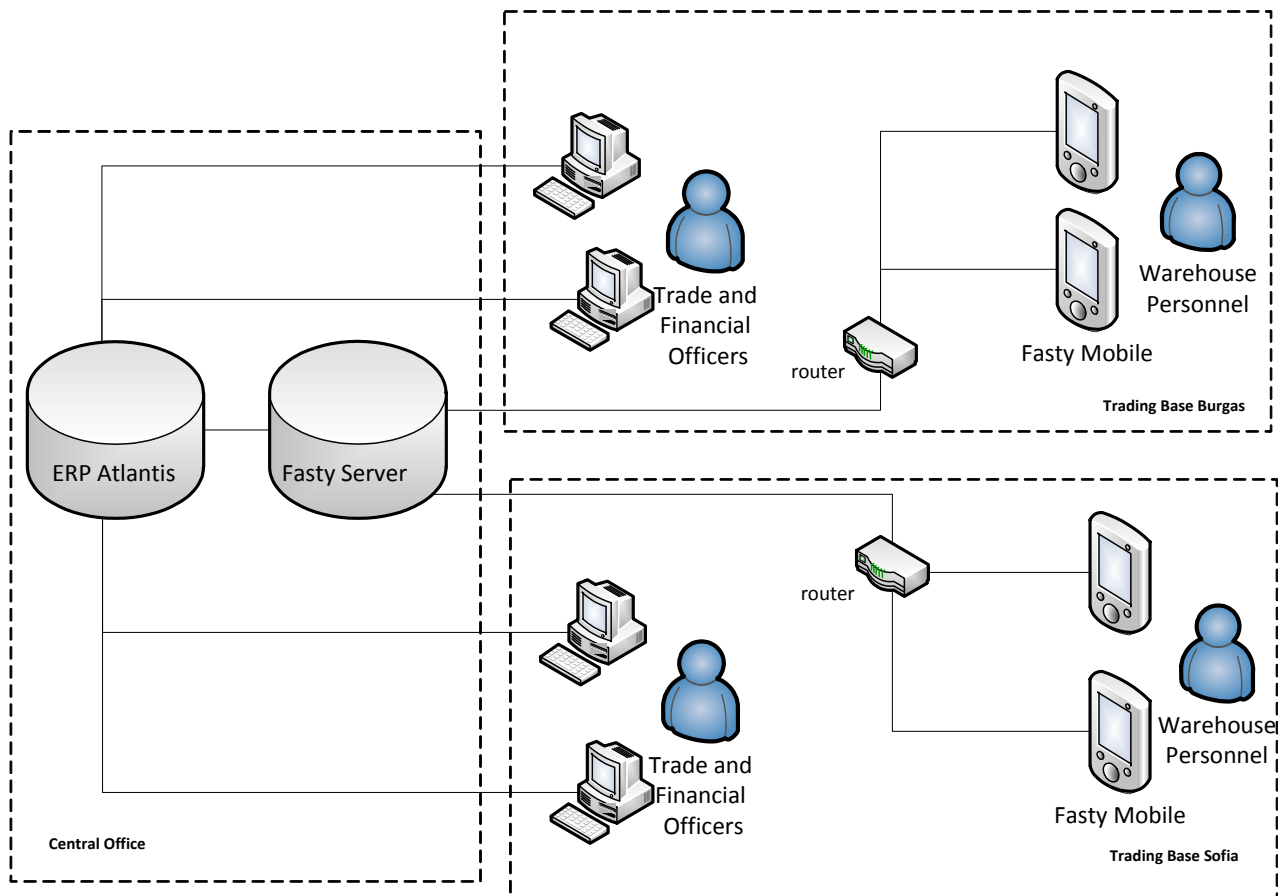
Trade and Financial Officers

Warehouse Personnel

router

Fasty Mobile

Trading Base Burgas

ERP Atlantis

Fasty Server

router

Trade and Financial Officers

Warehouse Personnel

Fasty Mobile

Central Office

Trading Base Sofia